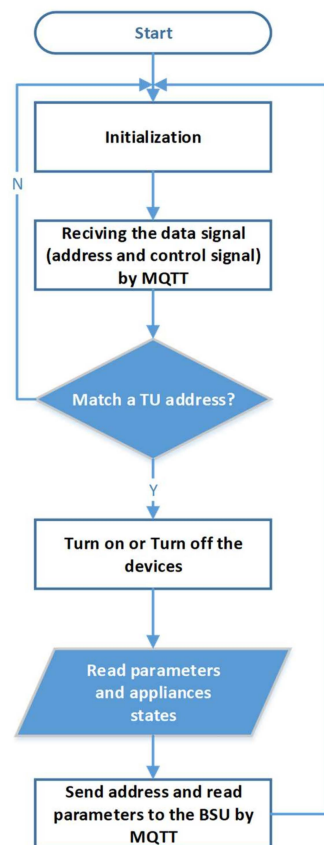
Start

Initialization

N

Reciving the data signal (address and control signal) by MQTT

Match a TU address?

Y

Turn on or Turn off the devices

Read parameters and appliances states

Send address and read parameters to the BSU by MQTT